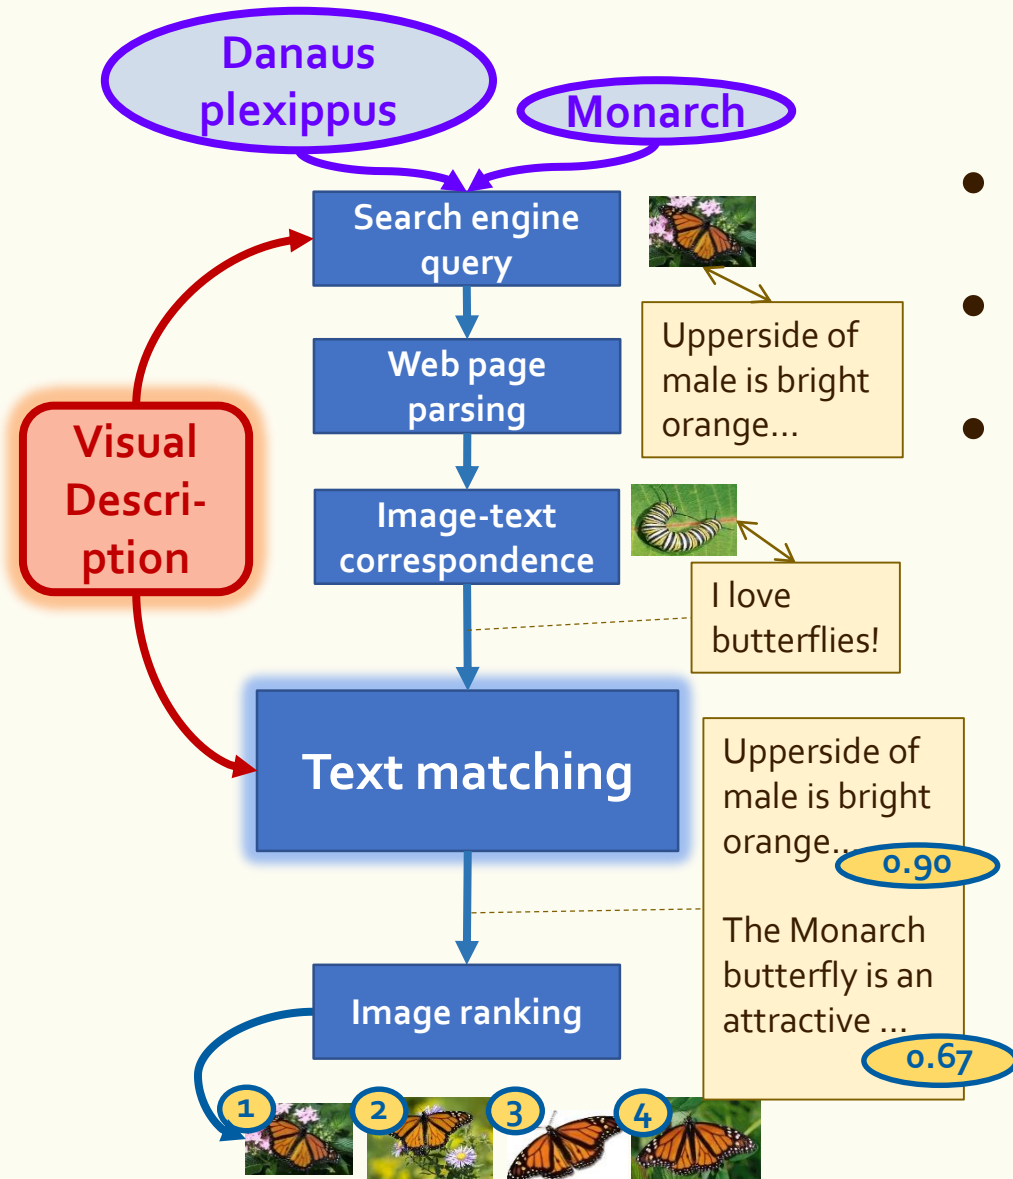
Danaus plexippus

Monarch

Search engine query

Web page parsing

Image-text correspondence

Text matching

Image ranking

Visual Description

Upperside of male is bright orange...

I love butterflies!

Upperside of male is bright orange...

0.90

The Monarch butterfly is an attractive ...

0.67

1

2

3

4